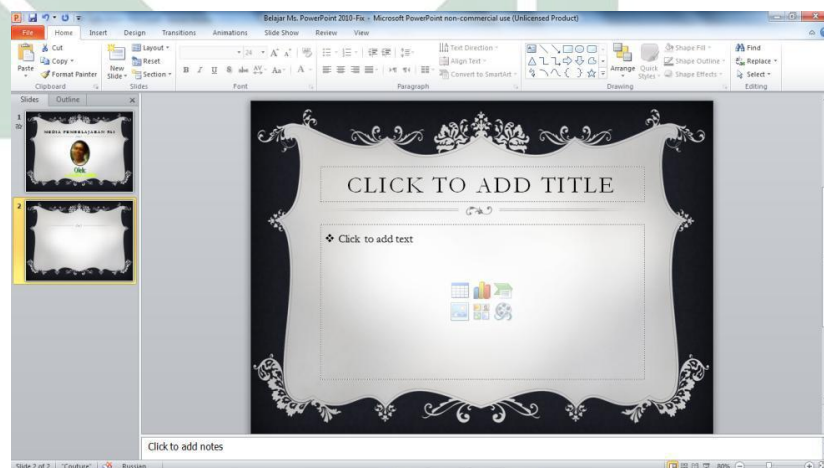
Belajar Ms. PowerPoint 2010-Fix - Microsoft PowerPoint non-commercial use (Unlicensed Product)

File Home Insert Design Transitions Animations Slide Show Review View

Cut
Copy
Format Painter
Paste
Clipboard
New Slide
Layout
Reset
Section
Slides
Font
Paragraph
Text Direction
Align Text
Convert to SmartArt
Drawing
Arrange
Quick Styles
Shape Fill
Shape Outline
Shape Effects
Find
Replace
Select
Editing

Slides Outline

MEDIA PEMBELAJARAN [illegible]
Oleh:

CLICK TO ADD TITLE

❖ Click to add text

Click to add notes

Slide 2 of 2 "Couture" Russian